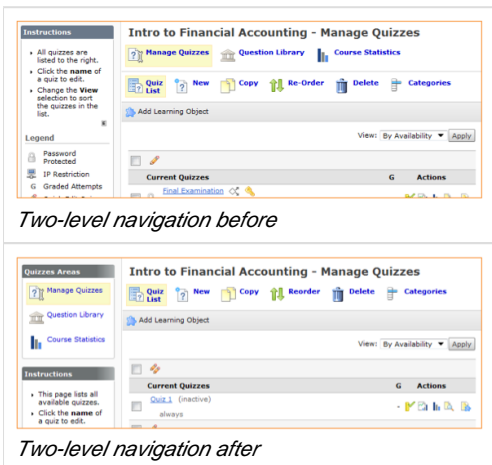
Instructions

All quizzes are listed to the right.

Click the **name** of a quiz to edit.

Change the **View** selection to sort the quizzes in the list.

Legend

Password Protected

IP Restriction

G Graded Attempts

Intro to Financial Accounting - Manage Quizzes

Manage Quizzes Question Library Course Statistics

Quiz List New Copy Re-Order Delete Categories

Add Learning Object

View: By Availability Apply

Current Quizzes G Actions

Final Examination

Two-level navigation before

Quizzes Areas

Manage Quizzes

Question Library

Course Statistics

Instructions

This page lists all available quizzes.

Click the **name** of a quiz to edit.

Intro to Financial Accounting - Manage Quizzes

Quiz List New Copy Reorder Delete Categories

Add Learning Object

View: By Availability Apply

Current Quizzes G Actions

Quiz 1 (inactive)

always

Two-level navigation after